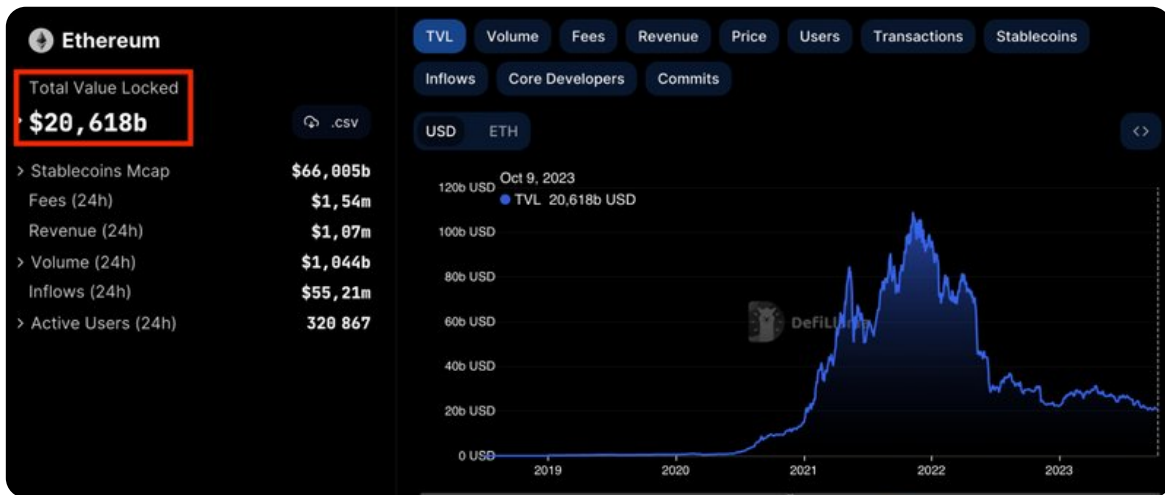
Ethereum

Total Value Locked
$20,618b

.csv

> Stablecoins Mcap $66,005b
Fees (24h) $1,54m
Revenue (24h) $1,07m
> Volume (24h) $1,044b
Inflows (24h) $55,21m
> Active Users (24h) 320 867

TVL Volume Fees Revenue Price Users Transactions Stablecoins
Inflows Core Developers Commits

USD ETH

<>

Oct 9, 2023
TVL 20,618b USD

120b USD
100b USD
80b USD
60b USD
40b USD
20b USD
0 USD

2019 2020 2021 2022 2023

DefiLlama